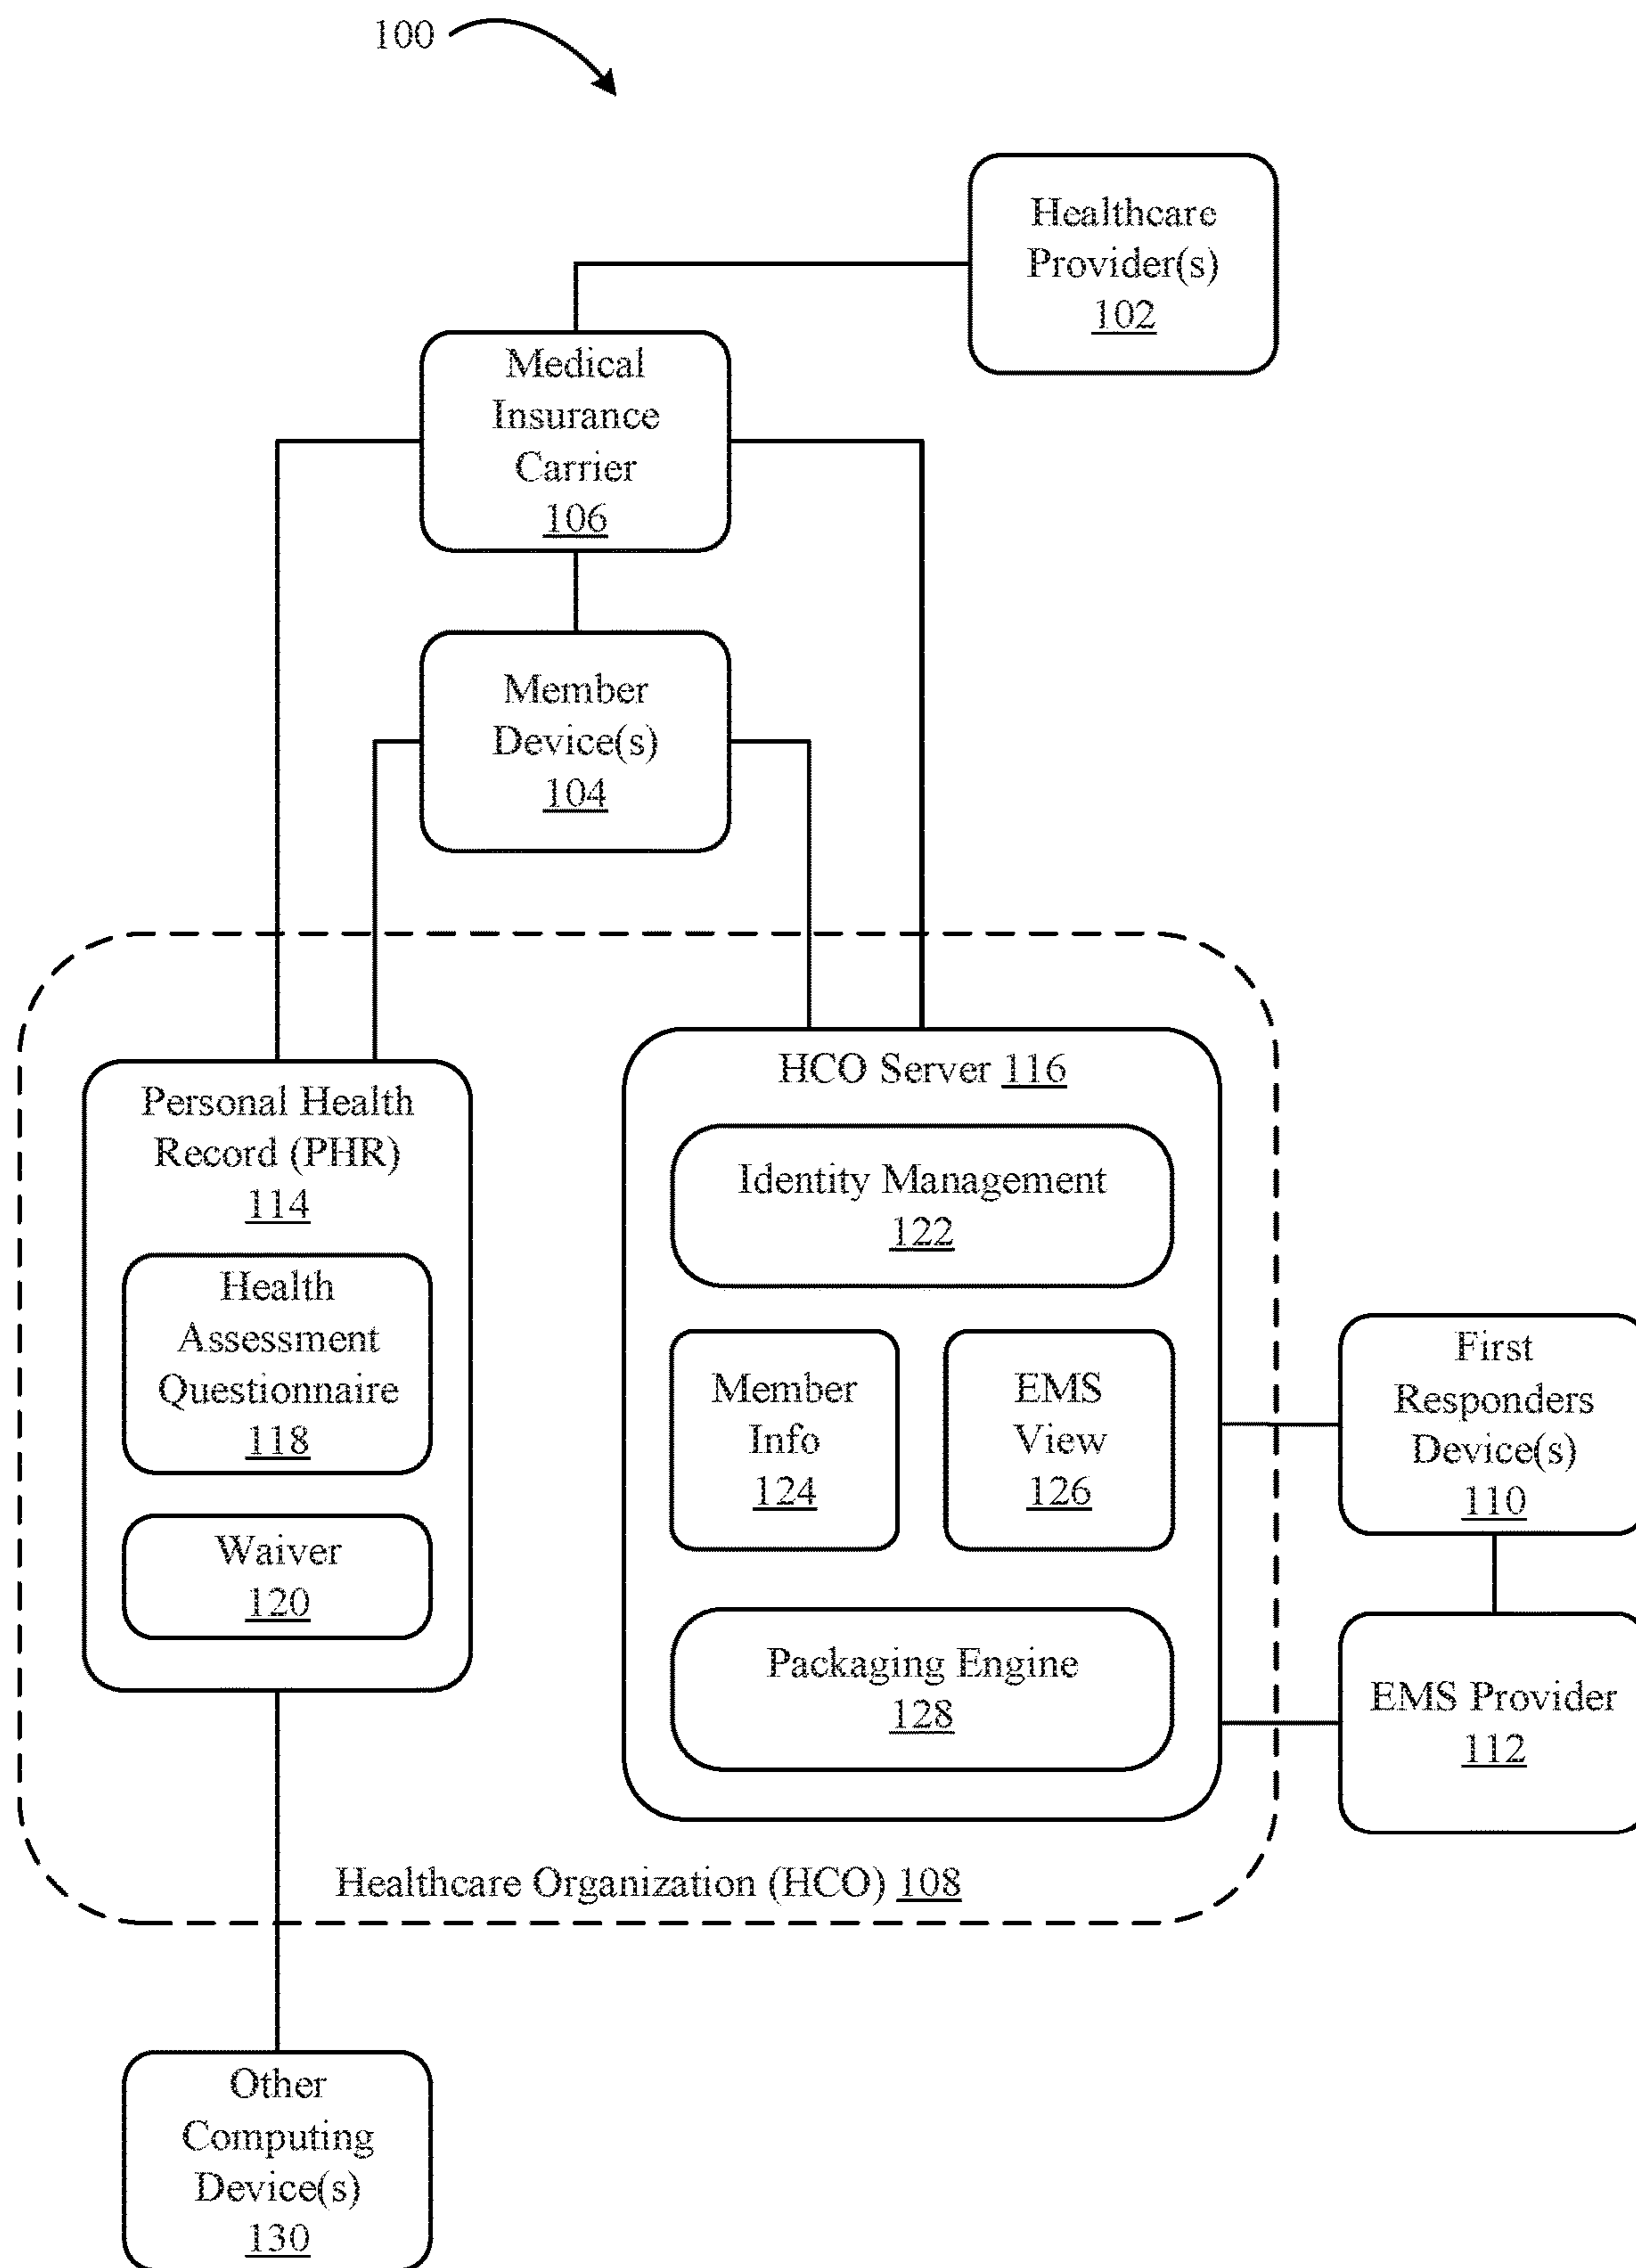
100

Healthcare Provider(s) 102

Medical Insurance Carrier 106

Member Device(s) 104

Personal Health Record (PHR) 114

Health Assessment Questionnaire 118

Waiver 120

HCO Server 116

Identity Management 122

Member Info 124

EMS View 126

Packaging Engine 128

First Responders Device(s) 110

EMS Provider 112

Healthcare Organization (HCO) 108

Other Computing Device(s) 130